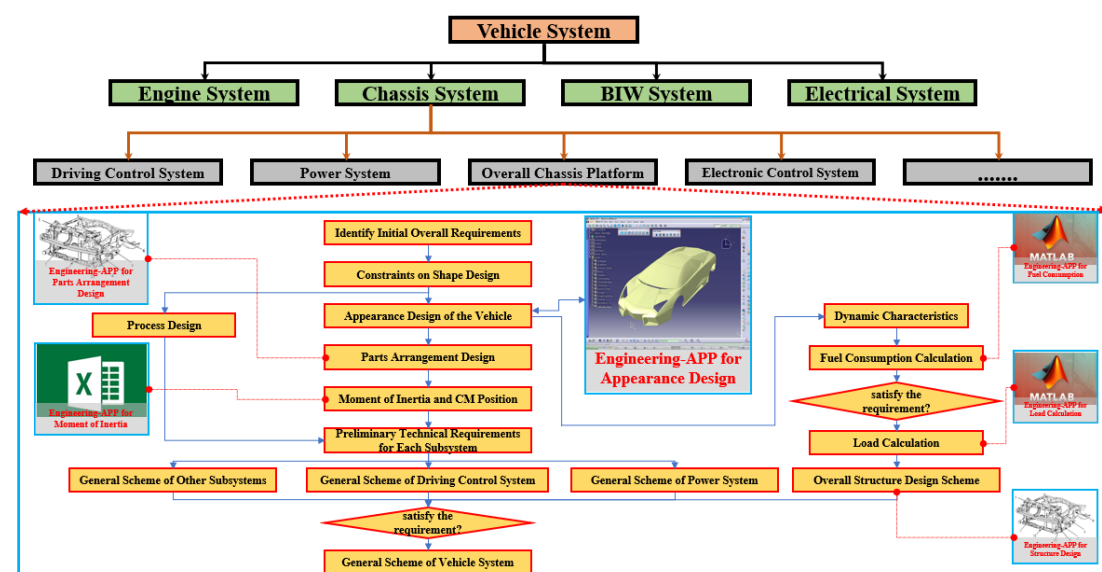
Vehicle System

Engine System

Chassis System

BIW System

Electrical System

Driving Control System

Power System

Overall Chassis Platform

Electronic Control System

.......

Engineering-APP for Parts Arrangement Design

Identify Initial Overall Requirements

Constraints on Shape Design

Process Design

Appearance Design of the Vehicle

Parts Arrangement Design

Engineering-APP for Moment of Inertia

Moment of Inertia and CM Position

Preliminary Technical Requirements for Each Subsystem

Engineering-APP for Appearance Design

MATLAB

Engineering-APP for Fuel Consumption

Dynamic Characteristics

Fuel Consumption Calculation

satisfy the requirement?

MATLAB

Engineering-APP for Load Calculation

Load Calculation

Overall Structure Design Scheme

General Scheme of Other Subsystems

General Scheme of Driving Control System

General Scheme of Power System

satisfy the requirement?

Engineering-APP for Structure Design

General Scheme of Vehicle System